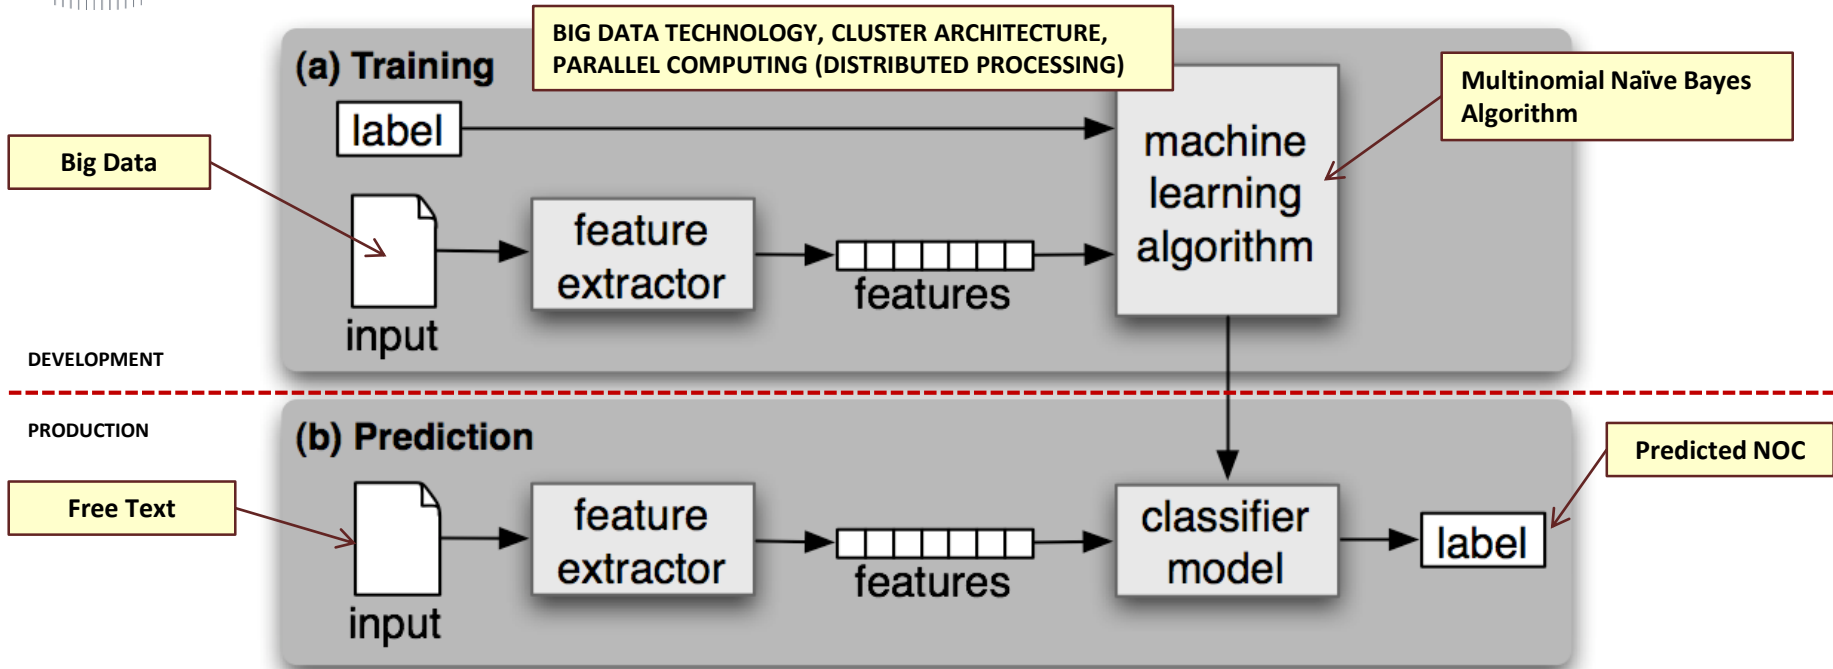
(a) Training

BIG DATA TECHNOLOGY, CLUSTER ARCHITECTURE, PARALLEL COMPUTING (DISTRIBUTED PROCESSING)

Multinomial Naïve Bayes Algorithm

label

Big Data

machine learning algorithm

feature extractor

features

input

DEVELOPMENT

PRODUCTION

(b) Prediction

Predicted NOC

Free Text

feature extractor

classifier model

label

features

input